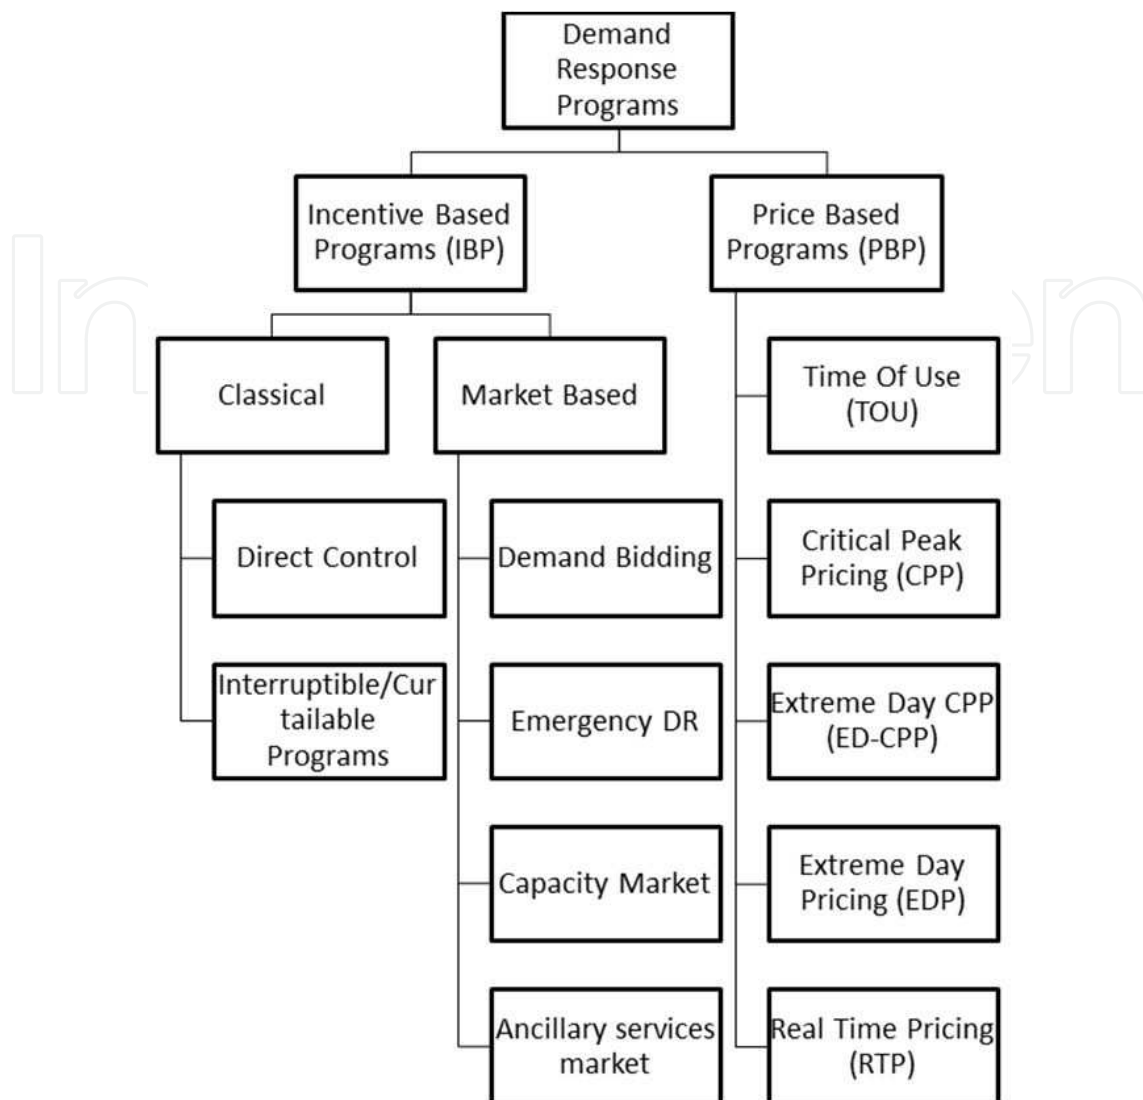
Demand Response Programs

Incentive Based Programs (IBP)

Price Based Programs (PBP)

Classical

Market Based

Direct Control

Interruptible/Curtailable Programs

Demand Bidding

Emergency DR

Capacity Market

Ancillary services market

Time Of Use (TOU)

Critical Peak Pricing (CPP)

Extreme Day CPP (ED-CPP)

Extreme Day Pricing (EDP)

Real Time Pricing (RTP)